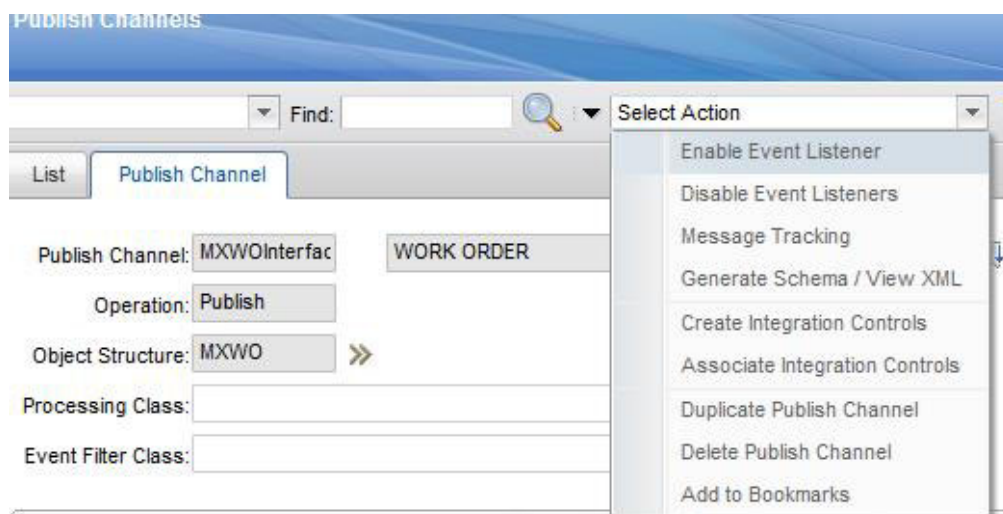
Publish Channels

Find:

Select Action

List

Publish Channel

Publish Channel: MXWOInterfac

WORK ORDER

Operation: Publish

Object Structure: MXWO

Processing Class:

Event Filter Class:

Enable Event Listener
Disable Event Listeners
Message Tracking
Generate Schema / View XML
Create Integration Controls
Associate Integration Controls
Duplicate Publish Channel
Delete Publish Channel
Add to Bookmarks